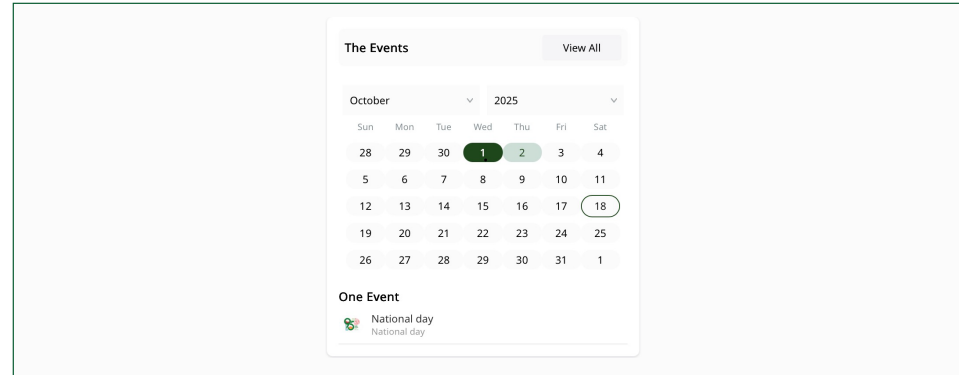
The Events

View All

October

2025

| Sun | Mon | Tue | Wed | Thu | Fri | Sat |
|---|---|---|---|---|---|---|
| 28 | 29 | 30 | 1 | 2 | 3 | 4 |
| 5 | 6 | 7 | 8 | 9 | 10 | 11 |
| 12 | 13 | 14 | 15 | 16 | 17 | 18 |
| 19 | 20 | 21 | 22 | 23 | 24 | 25 |
| 26 | 27 | 28 | 29 | 30 | 31 | 1 |

One Event

National day
National day